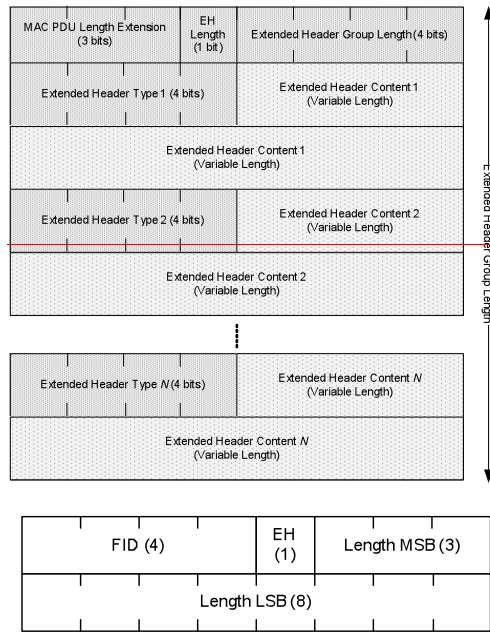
MAC PDU Length Extension (3 bits)

EH Length (1 bit)

Extended Header Group Length (4 bits)

Extended Header Type 1 (4 bits)

Extended Header Content 1 (Variable Length)

Extended Header Content 1 (Variable Length)

Extended Header Type 2 (4 bits)

Extended Header Content 2 (Variable Length)

Extended Header Content 2 (Variable Length)

Extended Header Type $N$ (4 bits)

Extended Header Content $N$ (Variable Length)

Extended Header Content $N$ (Variable Length)

Extended Header Group Length

FID (4)

EH (1)

Length MSB (3)

Length LSB (8)